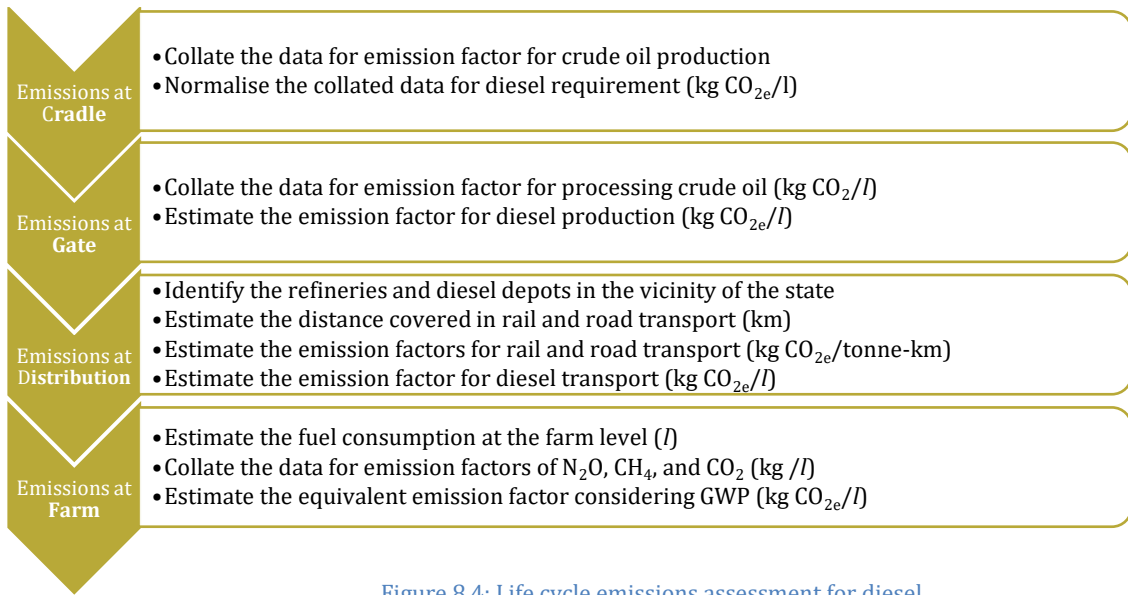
Emissions at Cradle

• Collate the data for emission factor for crude oil production
• Normalise the collated data for diesel requirement (kg $CO_{2e}$/l)

Emissions at Gate

• Collate the data for emission factor for processing crude oil (kg $CO_2$/$l$)
• Estimate the emission factor for diesel production (kg $CO_{2e}$/$l$)

Emissions at Distribution

• Identify the refineries and diesel depots in the vicinity of the state
• Estimate the distance covered in rail and road transport (km)
• Estimate the emission factors for rail and road transport (kg $CO_{2e}$/tonne-km)
• Estimate the emission factor for diesel transport (kg $CO_{2e}$/$l$)

Emissions at Farm

• Estimate the fuel consumption at the farm level ($l$)
• Collate the data for emission factors of $N_2O$, $CH_4$, and $CO_2$ (kg /$l$)
• Estimate the equivalent emission factor considering GWP (kg $CO_{2e}$/$l$)

Figure 8.4: Life cycle emissions assessment for diesel